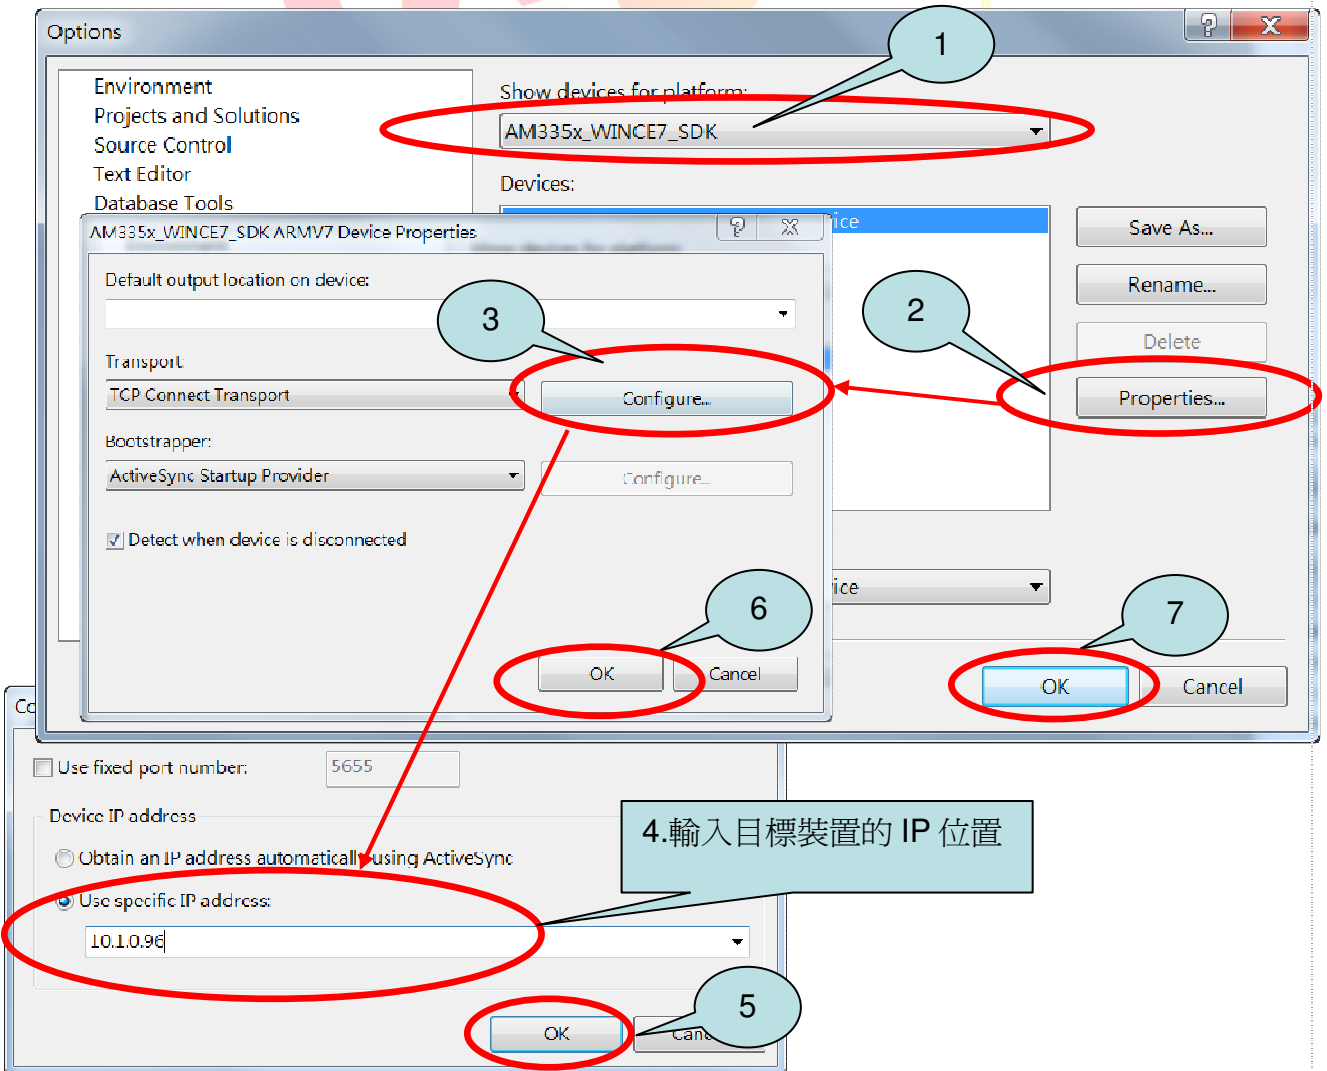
Options

Environment
Projects and Solutions
Source Control
Text Editor
Database Tools

Show devices for platform:
AM335x_WINCE7_SDK

1

Devices:
ice

Save As...
Rename...
Delete
Properties...

2

AM335x_WINCE7_SDK ARMV7 Device Properties

Default output location on device:

3

Transport:
TCP Connect Transport
Configure...

Bootstrapper:
ActiveSync Startup Provider
Configure...

Detect when device is disconnected

6

OK
Cancel

ice

7

OK
Cancel

Co

Use fixed port number:
5655

Device IP address

4.輸入目標裝置的 IP 位置

Obtain an IP address automatically using ActiveSync

Use specific IP address:
10.1.0.96

OK
Canc

5